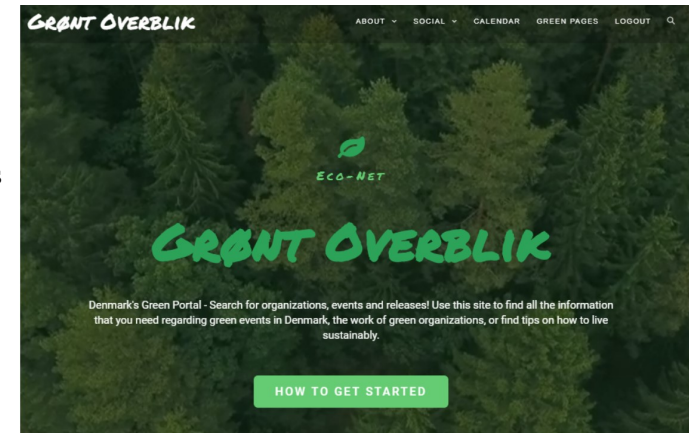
GRØNT OVERBLIK

ABOUT ˅ SOCIAL ˅ CALENDAR GREEN PAGES LOGOUT

ECO-NET

GRØNT OVERBLIK

Denmark's Green Portal - Search for organizations, events and releases! Use this site to find all the information that you need regarding green events in Denmark, the work of green organizations, or find tips on how to live sustainably.

HOW TO GET STARTED